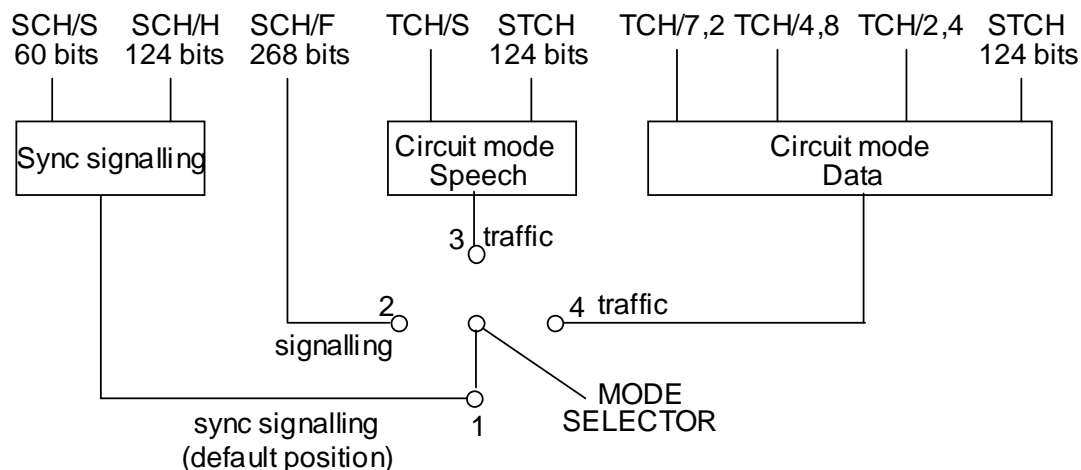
SCH/S 60 bits

SCH/H 124 bits

SCH/F 268 bits

TCH/S

STCH 124 bits

TCH/7,2

TCH/4,8

TCH/2,4

STCH 124 bits

Sync signalling

Circuit mode Speech

Circuit mode Data

3 traffic

2

signalling

4 traffic

sync signalling (default position)

1

MODE SELECTOR